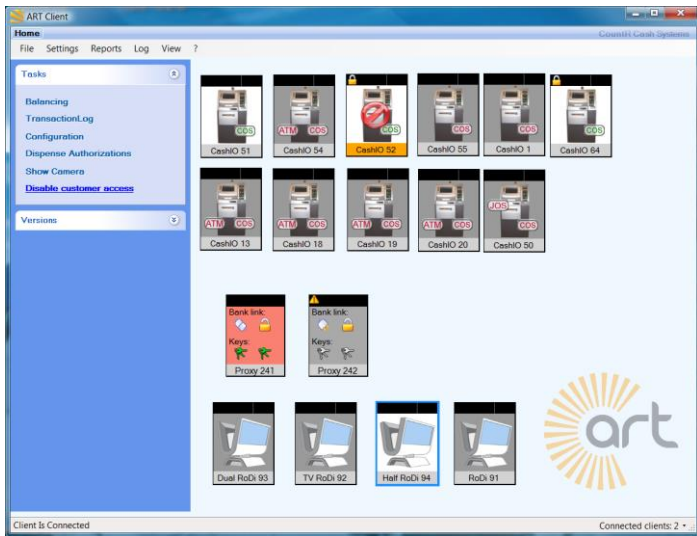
ART Client

Home

CountIt Cash Systems

File Settings Reports Log View ?

Tasks

Balancing

TransactionLog

Configuration

Dispense Authorizations

Show Camera

Disable customer access

Versions

CDS
CashIO 51

ATM CDS
CashIO 54

CDS
CashIO 52

CDS
CashIO 55

CDS
CashIO 1

CDS
CashIO 64

ATM CDS
CashIO 13

ATM CDS
CashIO 18

ATM CDS
CashIO 19

ATM CDS
CashIO 20

JOS CDS
CashIO 50

Bank link:
Keys:
Proxy 241

Bank link:
Keys:
Proxy 242

Dual RoDi 93

TV RoDi 92

Half RoDi 94

RoDi 91

art

Client Is Connected

Connected clients: 2